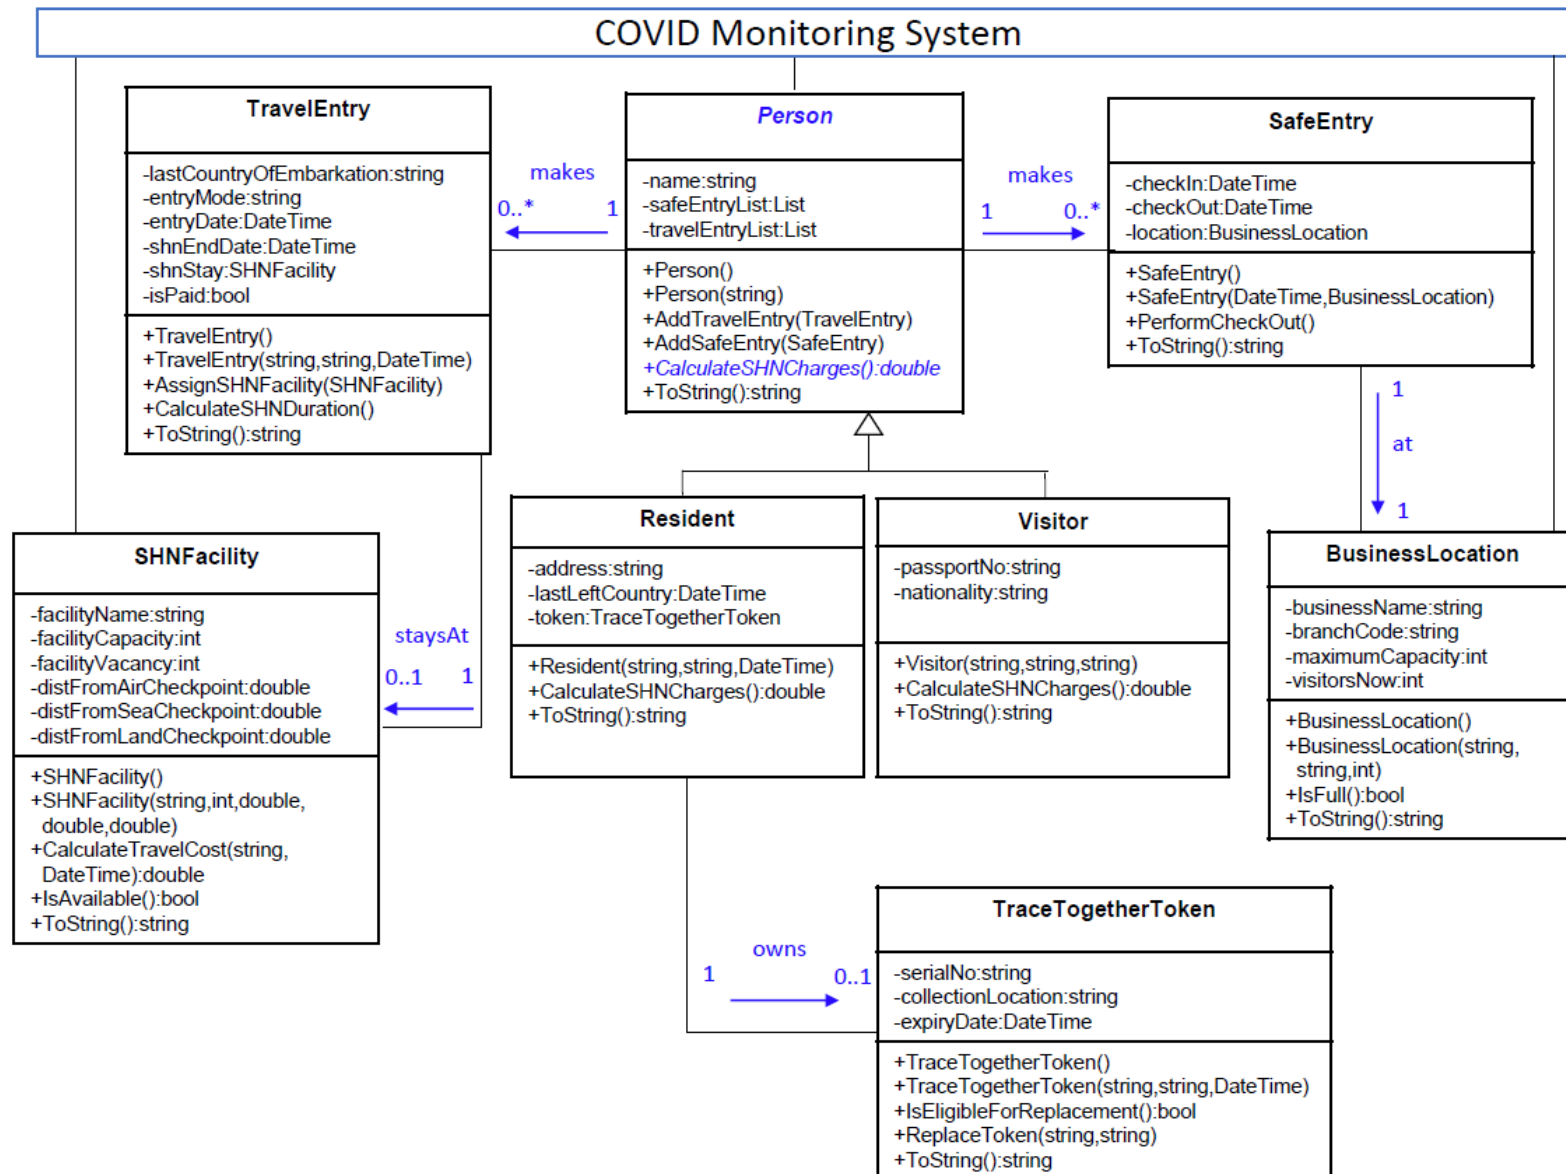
COVID Monitoring System

TravelEntry

-lastCountryOfEmbarkation:string
-entryMode:string
-entryDate:DateTime
-shnEndDate:DateTime
-shnStay:SHNFacility
-isPaid:bool

+TravelEntry()
+TravelEntry(string,string,DateTime)
+AssignSHNFacility(SHNFacility)
+CalculateSHNDuration()
+ToString():string

makes
0..* 1

Person

-name:string
-safeEntryList:List
-travelEntryList:List

+Person()
+Person(string)
+AddTravelEntry(TravelEntry)
+AddSafeEntry(SafeEntry)
+CalculateSHNCharges():double
+ToString():string

makes
1 0..*

SafeEntry

-checkIn:DateTime
-checkOut:DateTime
-location:BusinessLocation

+SafeEntry()
+SafeEntry(DateTime,BusinessLocation)
+PerformCheckOut()
+ToString():string

1
at
1

SHNFacility

-facilityName:string
-facilityCapacity:int
-facilityVacancy:int
-distFromAirCheckpoint:double
-distFromSeaCheckpoint:double
-distFromLandCheckpoint:double

+SHNFacility()
+SHNFacility(string,int,double, double,double)
+CalculateTravelCost(string, DateTime):double
+IsAvailable():bool
+ToString():string

staysAt
0..1 1

Resident

-address:string
-lastLeftCountry:DateTime
-token:TraceTogetherToken

+Resident(string,string,DateTime)
+CalculateSHNCharges():double
+ToString():string

Visitor

-passportNo:string
-nationality:string

+Visitor(string,string,string)
+CalculateSHNCharges():double
+ToString():string

BusinessLocation

-businessName:string
-branchCode:string
-maximumCapacity:int
-visitorsNow:int

+BusinessLocation()
+BusinessLocation(string, string,int)
+IsFull():bool
+ToString():string

owns
1 0..1

TraceTogetherToken

-serialNo:string
-collectionLocation:string
-expiryDate:DateTime

+TraceTogetherToken()
+TraceTogetherToken(string,string,DateTime)
+IsEligibleForReplacement():bool
+ReplaceToken(string,string)
+ToString():string